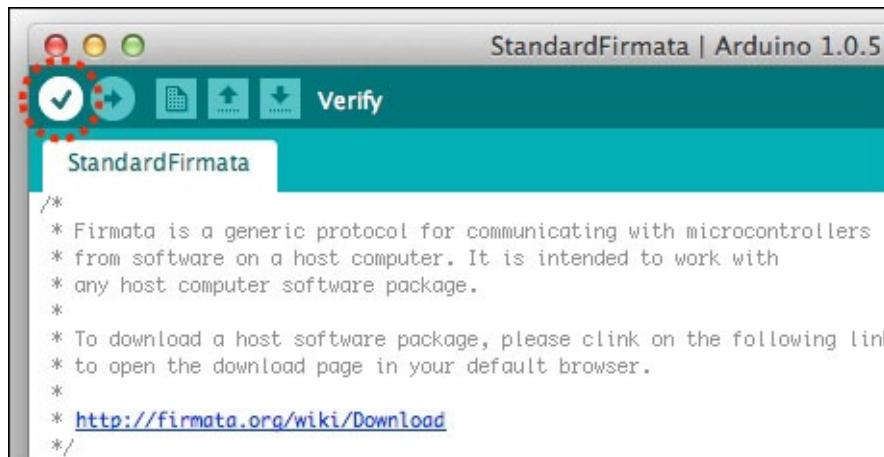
StandardFirmata | Arduino 1.0.5

Verify

StandardFirmata

/*
 * Firmata is a generic protocol for communicating with microcontrollers
 * from software on a host computer. It is intended to work with
 * any host computer software package.
 *
 * To download a host software package, please clink on the following lin
 * to open the download page in your default browser.
 *
 * http://firmata.org/wiki/Download
 */